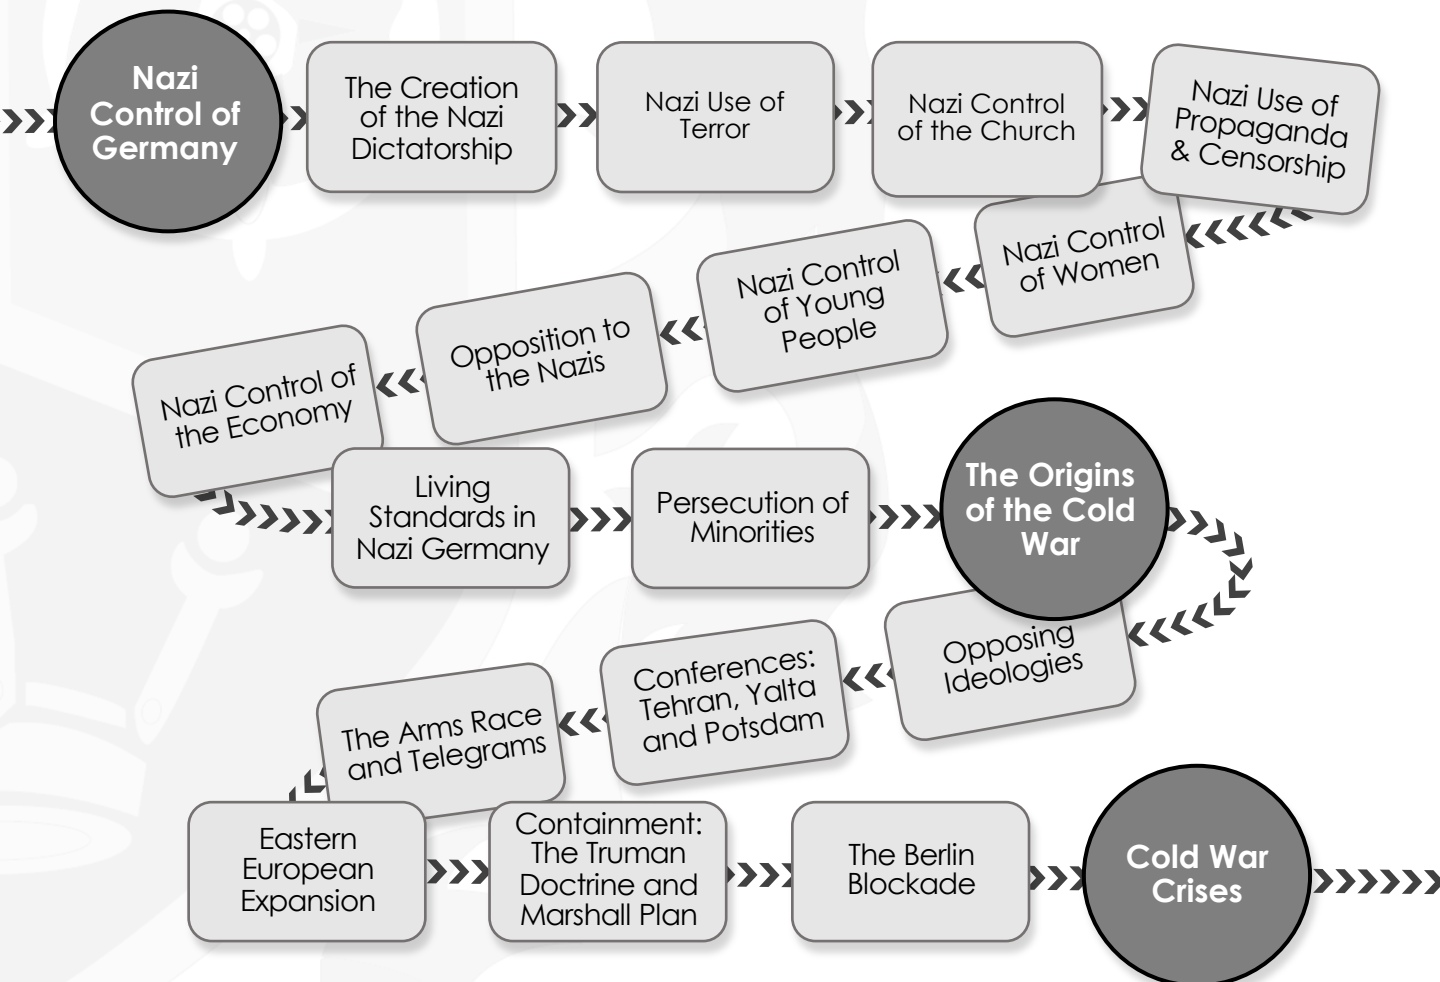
Nazi Control of Germany

The Creation of the Nazi Dictatorship

Nazi Use of Terror

Nazi Control of the Church

Nazi Use of Propaganda & Censorship

Nazi Control of Women

Nazi Control of Young People

Opposition to the Nazis

Nazi Control of the Economy

Living Standards in Nazi Germany

Persecution of Minorities

The Origins of the Cold War

Opposing Ideologies

Conferences: Tehran, Yalta and Potsdam

The Arms Race and Telegrams

Eastern European Expansion

Containment: The Truman Doctrine and Marshall Plan

The Berlin Blockade

Cold War Crises